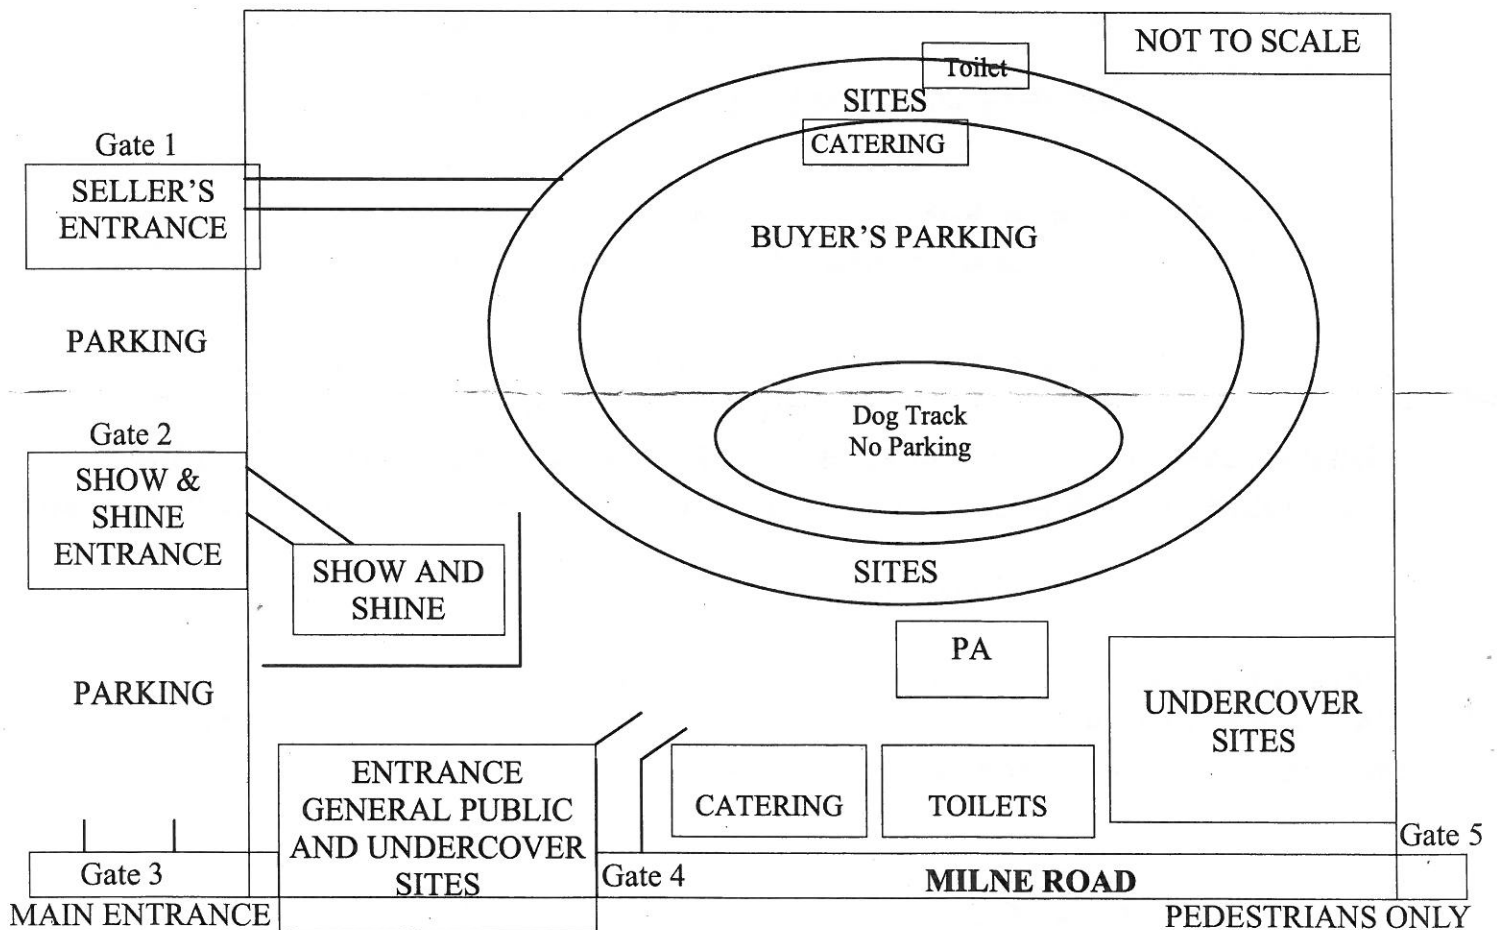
NOT TO SCALE

Toilet

SITES

CATERING

Gate 1

SELLER'S ENTRANCE

BUYER'S PARKING

PARKING

Dog Track
No Parking

Gate 2

SHOW & SHINE ENTRANCE

SHOW AND SHINE

SITES

PA

PARKING

UNDERCOVER SITES

ENTRANCE GENERAL PUBLIC AND UNDERCOVER SITES

CATERING

TOILETS

Gate 5

Gate 3

Gate 4

MILNE ROAD

MAIN ENTRANCE

PEDESTRIANS ONLY